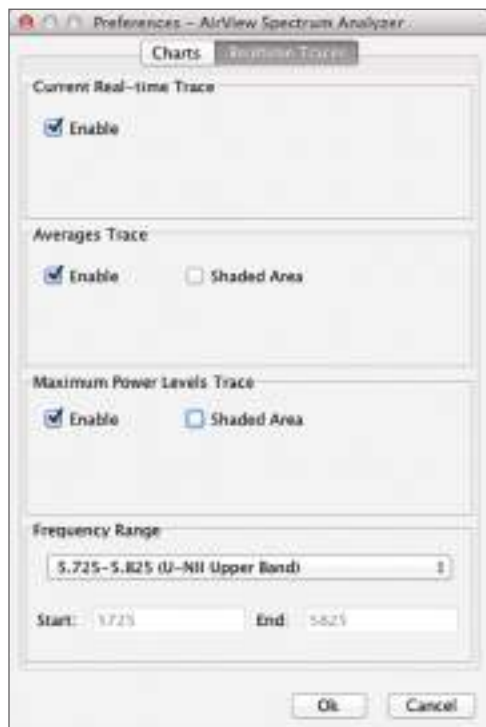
Preferences – AirView Spectrum Analyzer

Charts | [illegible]

Current Real-time Trace
Enable

Averages Trace
Enable
Shaded Area

Maximum Power Levels Trace
Enable
Shaded Area

Frequency Range
5.725–5.825 (U-NII Upper Band)
Start: 5725
End: 5825

Ok
Cancel